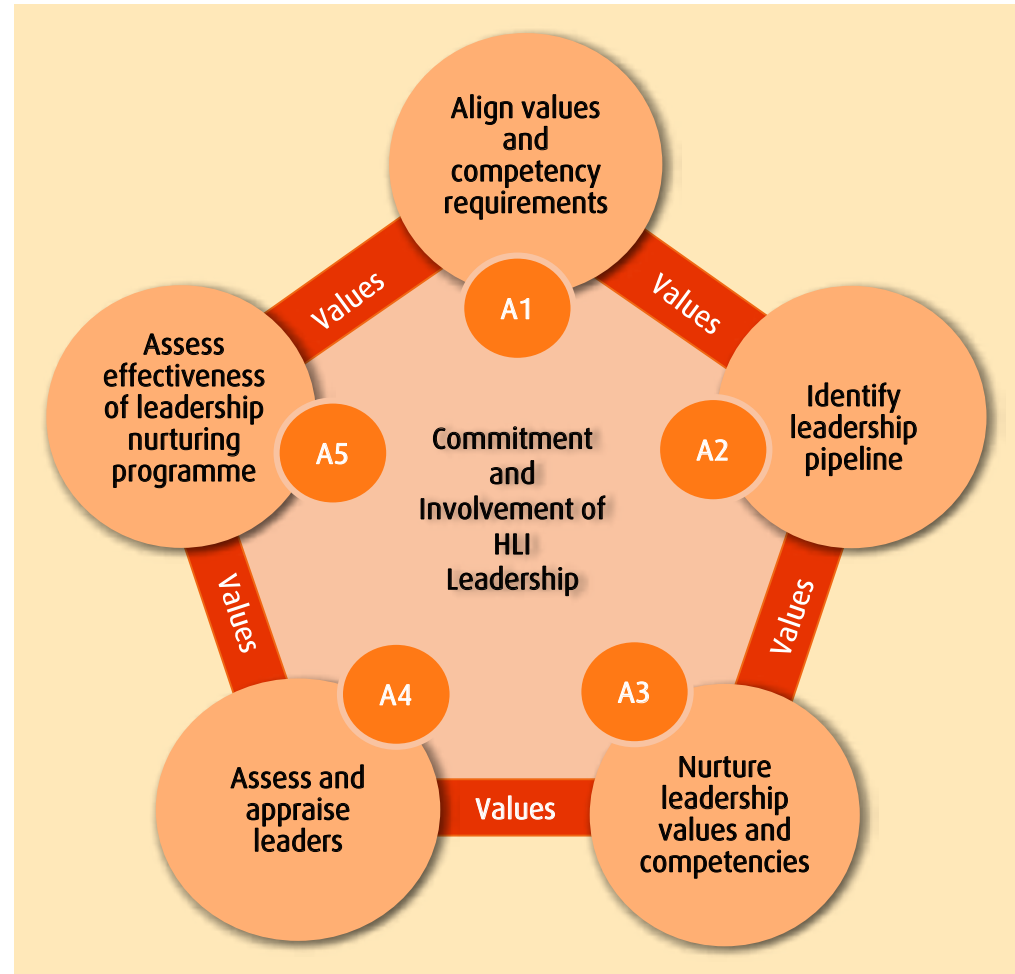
Align values and competency requirements

A1

Values

Identify leadership pipeline

A2

Values

A3

Nurture leadership values and competencies

Values

A4

Assess and appraise leaders

Values

Assess effectiveness of leadership nurturing programme

A5

Values

Commitment and Involvement of HLI Leadership